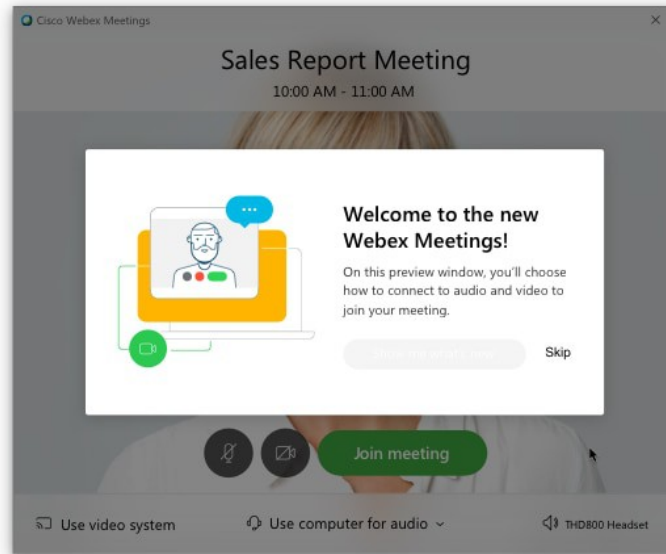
Cisco Webex Meetings

Sales Report Meeting

10:00 AM - 11:00 AM

Welcome to the new Webex Meetings!

On this preview window, you'll choose how to connect to audio and video to join your meeting.

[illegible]

Skip

Join meeting

Use video system

Use computer for audio

THD800 Headset